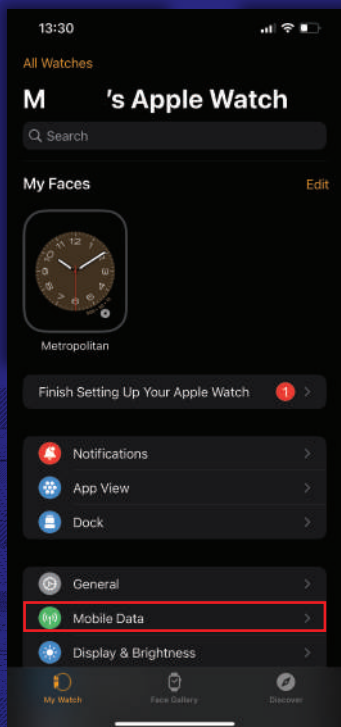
13:30

All Watches

M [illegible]'s Apple Watch

Search

My Faces

Edit

Metropolitan

Finish Setting Up Your Apple Watch 1

Notifications

App View

Dock

General

Mobile Data

Display & Brightness

My Watch

Face Gallery

Discover